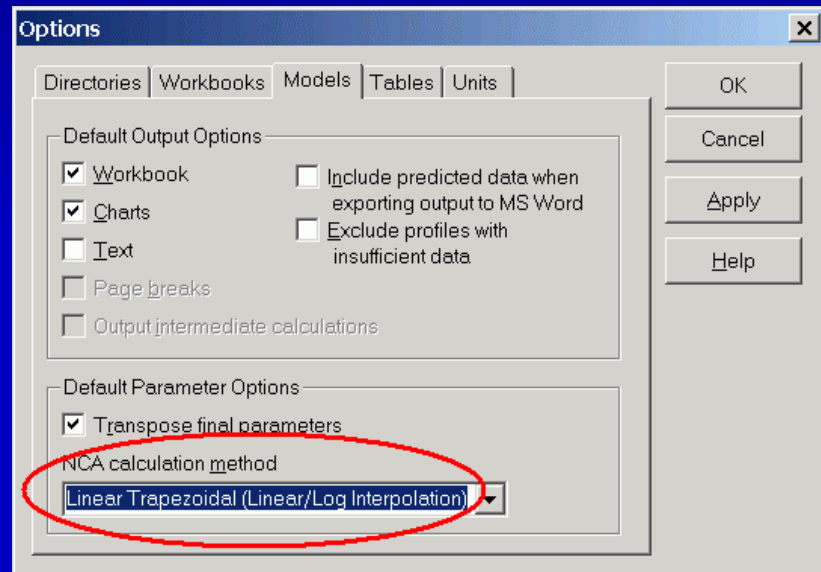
Options

Directories | Workbooks | Models | Tables | Units

OK

Cancel

Apply

Help

Default Output Options

☑ Workbook

☑ Charts

☐ Text

☐ Page breaks

☐ Output intermediate calculations

☐ Include predicted data when exporting output to MS Word

☐ Exclude profiles with insufficient data

Default Parameter Options

☑ Transpose final parameters

NCA calculation method

Linear Trapezoidal (Linear/Log Interpolation)